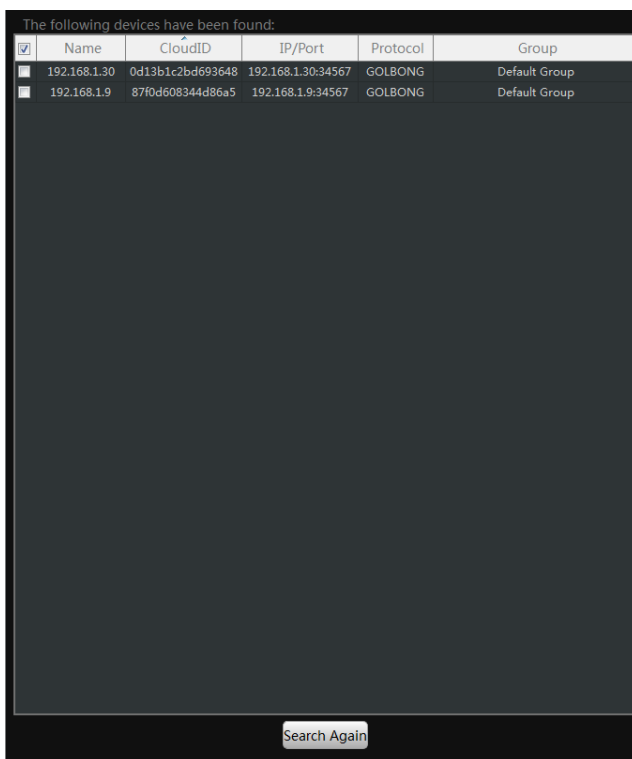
The following devices have been found:

| | Name | CloudID | IP/Port | Protocol | Group |
|---|---|---|---|---|---|
| | 192.168.1.30 | 0d13b1c2bd693648 | 192.168.1.30:34567 | GOLBONG | Default Group |
| | 192.168.1.9 | 87f0d608344d86a5 | 192.168.1.9:34567 | GOLBONG | Default Group |

Search Again